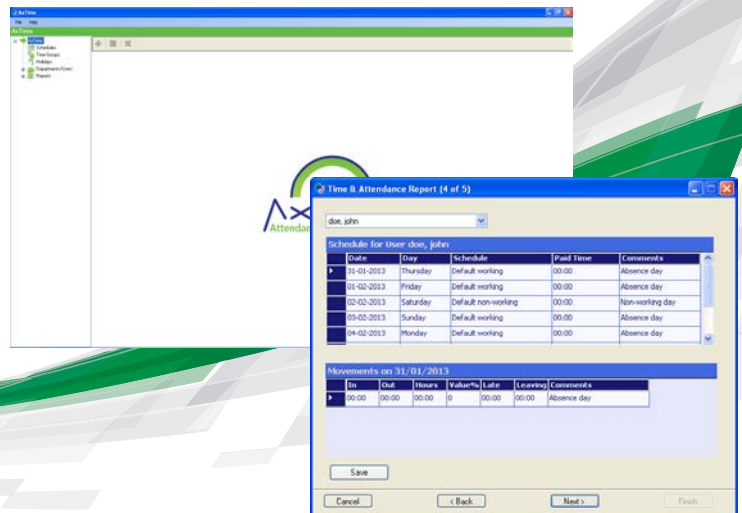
AxTime
File Help
AxTime
AxTime
Schedules
Time Groups
Holidays
Departments/Users
Reports

Ax
Attendan

Time & Attendance Report (4 of 5)

doe, john

Schedule for User doe, john

| Date | Day | Schedule | Paid Time | Comments |
|---|---|---|---|---|
| 31-01-2013 | Thursday | Default working | 00:00 | Absence day |
| 01-02-2013 | Friday | Default working | 00:00 | Absence day |
| 02-02-2013 | Saturday | Default non-working | 00:00 | Non-working day |
| 03-02-2013 | Sunday | Default working | 00:00 | Absence day |
| 04-02-2013 | Monday | Default working | 00:00 | Absence day |

Movements on 31/01/2013

| In | Out | Hours | Value% | Late | Leaving | Comments |
|---|---|---|---|---|---|---|
| 00:00 | 00:00 | 00:00 | 0 | 00:00 | 00:00 | Absence day |

Save

Cancel
< Back
Next >
Finish